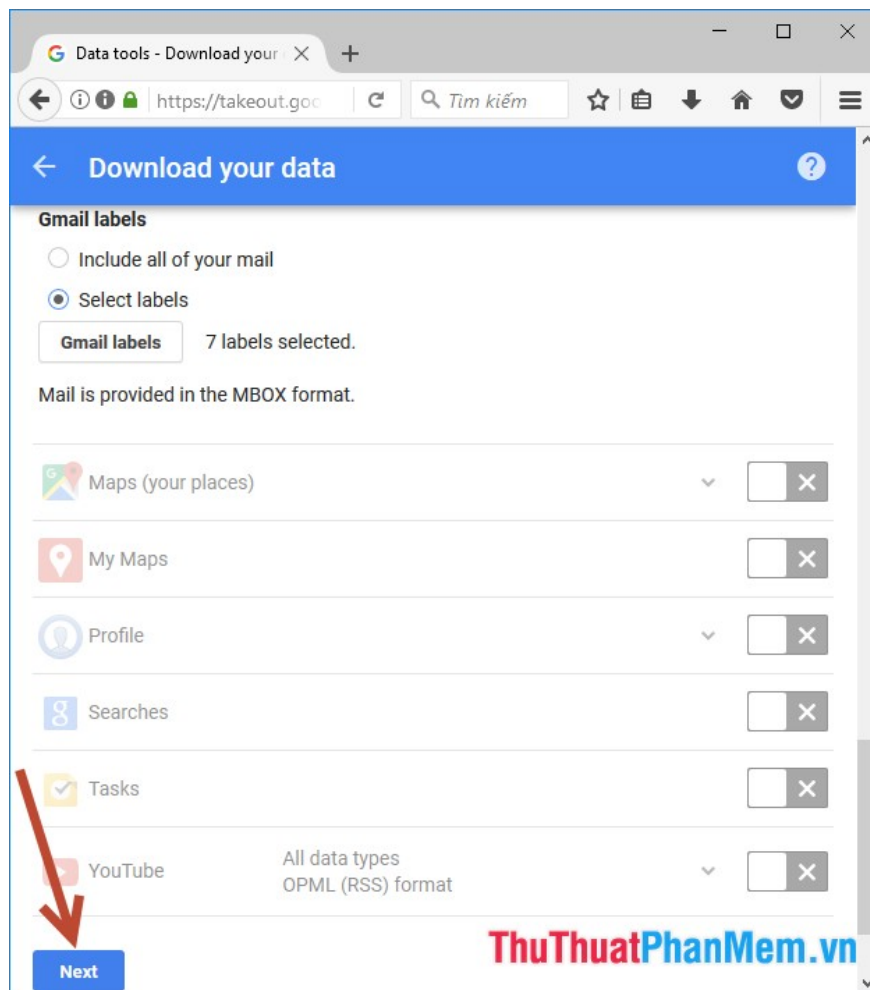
Data tools - Download your

https://takeout.goo

Tìm kiếm

Download your data

Gmail labels

Include all of your mail

Select labels

Gmail labels

7 labels selected.

Mail is provided in the MBOX format.

Maps (your places)

My Maps

Profile

Searches

Tasks

YouTube

All data types
OPML (RSS) format

Next

ThuThuatPhanMem.vn